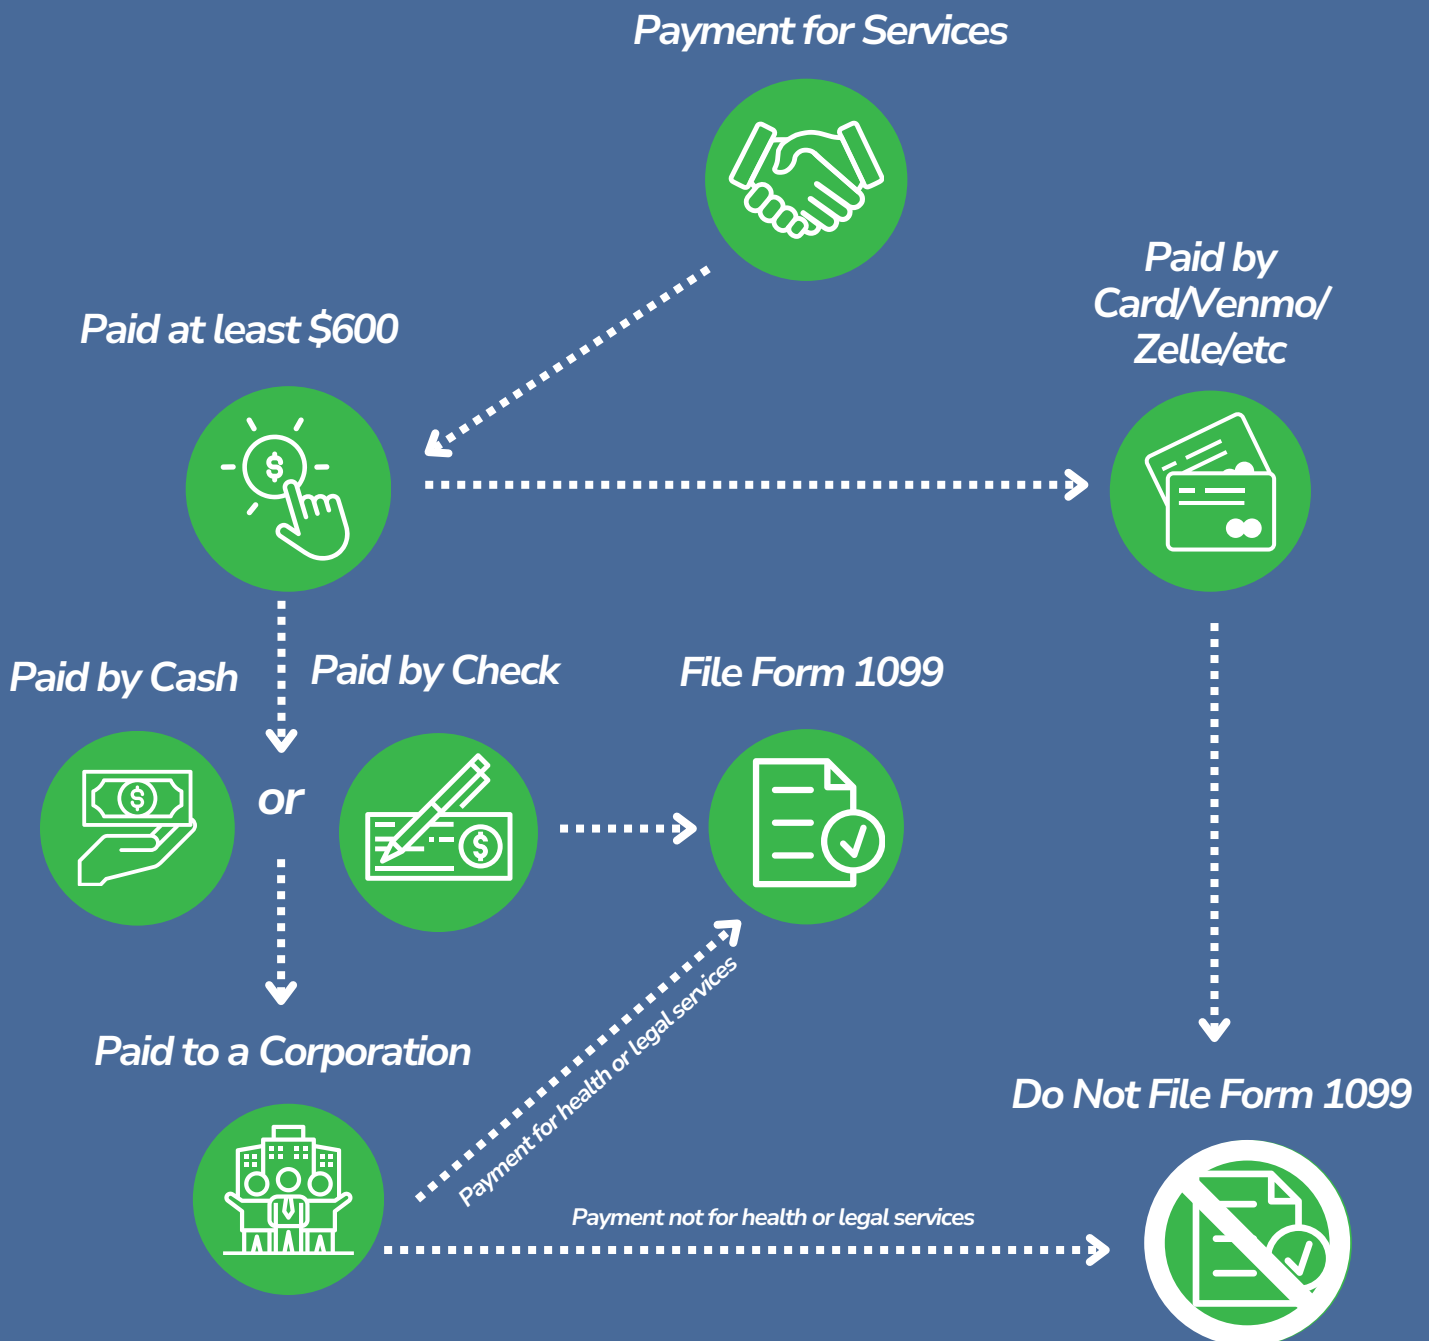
Payment for Services

Paid at least $600

Paid by Card/Venmo/ Zelle/etc

Paid by Cash

or

Paid by Check

File Form 1099

Paid to a Corporation

Payment for health or legal services

Payment not for health or legal services

Do Not File Form 1099